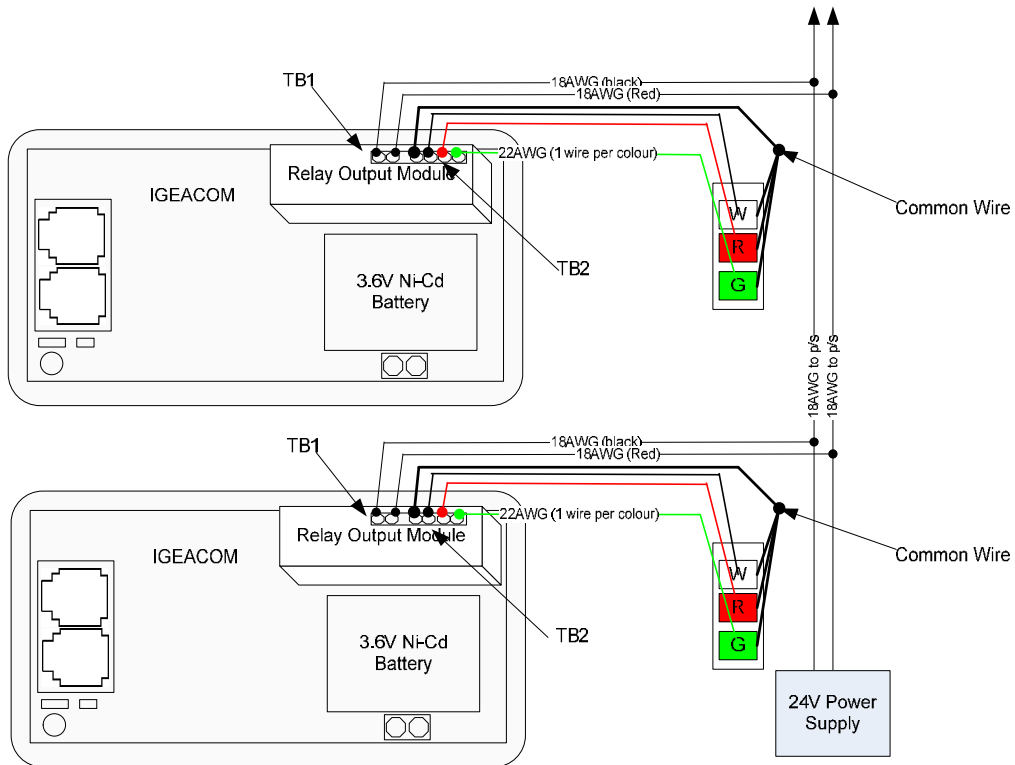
TB1

18AWG (black)
18AWG (Red)

Relay Output Module
22AWG (1 wire per colour)

IGEACOM

Common Wire

W
R
G

TB2

3.6V Ni-Cd Battery

18AWG to p/s
18AWG to p/s

TB1

18AWG (black)
18AWG (Red)

Relay Output Module
22AWG (1 wire per colour)

IGEACOM

Common Wire

W
R
G

TB2

3.6V Ni-Cd Battery

24V Power Supply